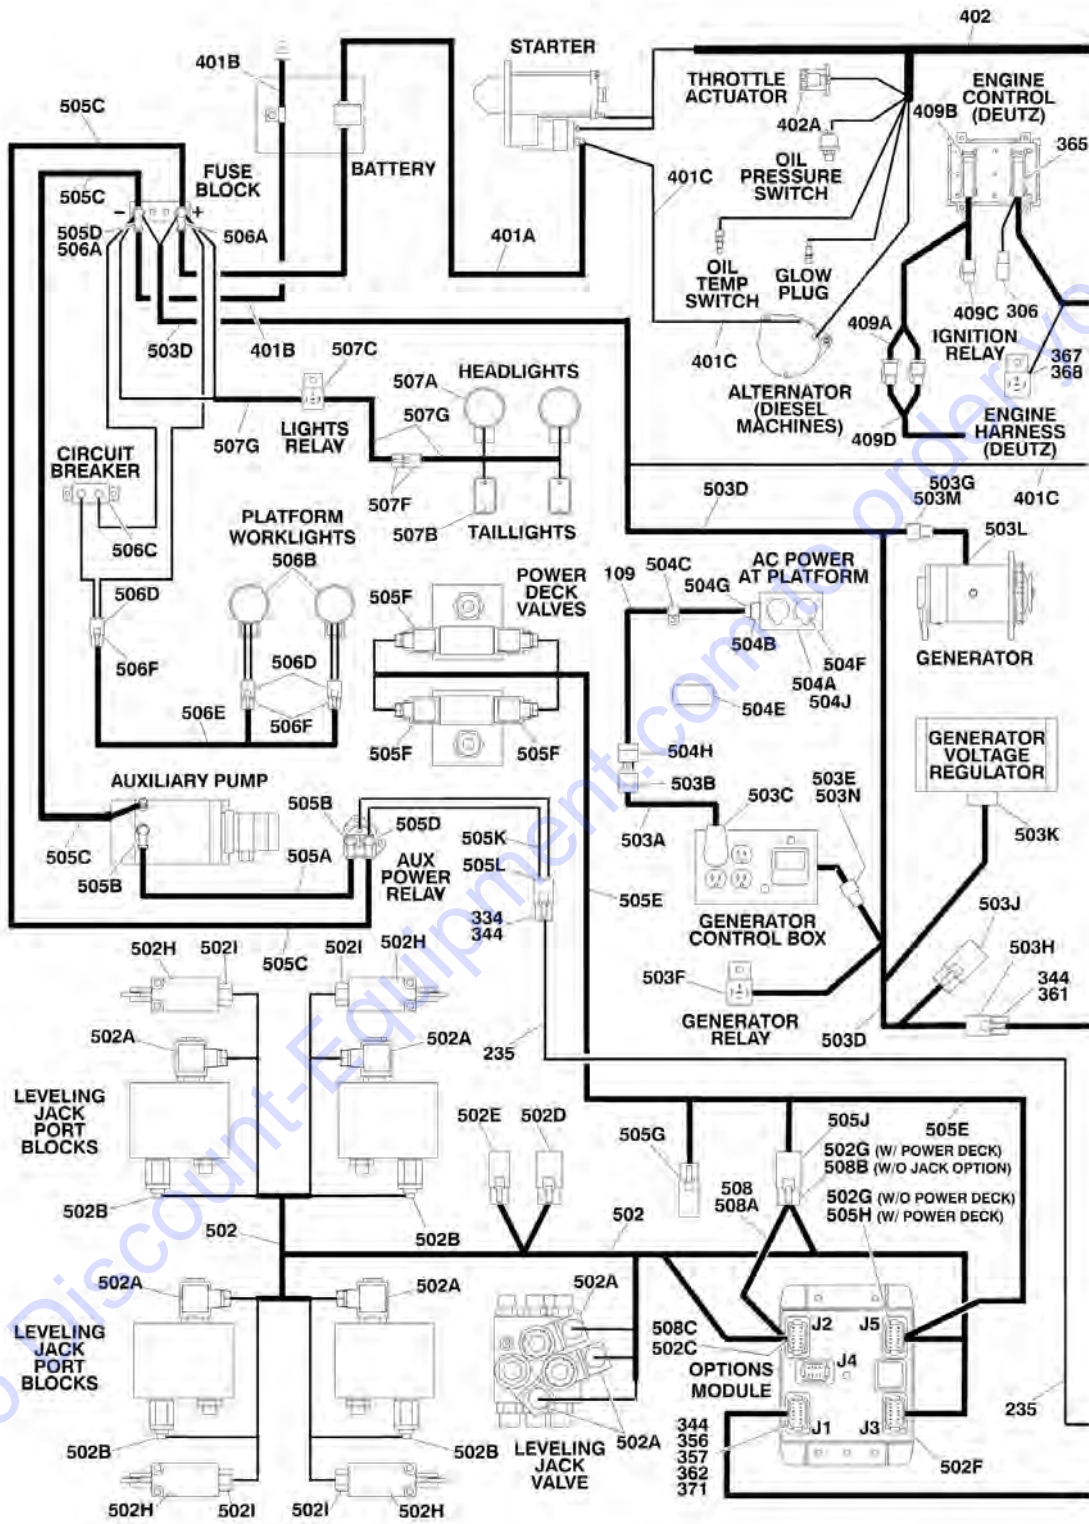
402
401B
STARTER
505C
THROTTLE ACTUATOR
ENGINE CONTROL (DEUTZ)
409B
365
402A
FUSE BLOCK
BATTERY
OIL PRESSURE SWITCH
505C
401C
− +
505D
506A
506A
401A
OIL TEMP SWITCH
GLOW PLUG
409C 306
503D
401B
507C
409A
IGNITION RELAY
367
368
401C
HEADLIGHTS
507A
507G
ALTERNATOR (DIESEL MACHINES)
ENGINE HARNESS (DEUTZ)
CIRCUIT BREAKER
507G
LIGHTS RELAY
409D
503D
503G
503M
401C
507F
506C
PLATFORM WORKLIGHTS
507B
TAILLIGHTS
503L
506B
POWER DECK VALVES
109
504C
AC POWER AT PLATFORM
506D
505F
504G
504B
GENERATOR
506F
506D
504F
504A
504J
506E
506F
504E
505F
505F
504H
GENERATOR VOLTAGE REGULATOR
AUXILIARY PUMP
503B
505B
503C
503E
503N
505D
505K
503A
503K
505C
505A
AUX POWER RELAY
505L
505B
505E
GENERATOR CONTROL BOX
503J
334
344
502H
502I
505C
502I
502H
503H
503F
344
361
502A
502A
GENERATOR RELAY
235
503D
LEVELING JACK PORT BLOCKS
502E
502D
505J
505E
505G
502G (W/ POWER DECK)
508B (W/O JACK OPTION)
502B
508
508A
502G (W/O POWER DECK)
505H (W/ POWER DECK)
502
502B
502
502A
502A
502A
LEVELING JACK PORT BLOCKS
508C
502C
J2
J5
OPTIONS MODULE
J4
235
J1
J3
502B
502B
LEVELING JACK VALVE
502A
344
356
357
362
371
502F
502H
502I
502I
502H